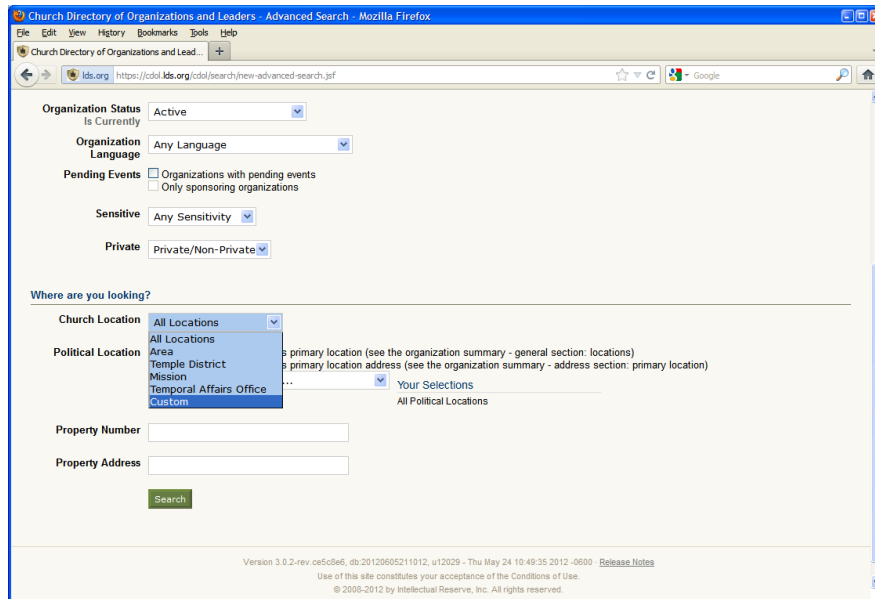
Church Directory of Organizations and Leaders - Advanced Search - Mozilla Firefox

File Edit View History Bookmarks Tools Help

Church Directory of Organizations and Lead... +

lds.org https://cdol.lds.org/cdol/search/new-advanced-search.jsf

Google

Organization Status Is Currently Active

Organization Language Any Language

Pending Events Organizations with pending events
Only sponsoring organizations

Sensitive Any Sensitivity

Private Private/Non-Private

Where are you looking?

Church Location All Locations

All Locations
Area
Temple District
Mission
Temporal Affairs Office
Custom

Political Location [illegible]s primary location (see the organization summary - general section: locations)
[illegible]s primary location address (see the organization summary - address section: primary location)

Your Selections
All Political Locations

Property Number

Property Address

Search

Version 3.0.2-rev.ce5c8e6, db:20120605211012, u12029 - Thu May 24 10:49:35 2012 -0600 · Release Notes
Use of this site constitutes your acceptance of the Conditions of Use.
© 2008-2012 by Intellectual Reserve, Inc. All rights reserved.